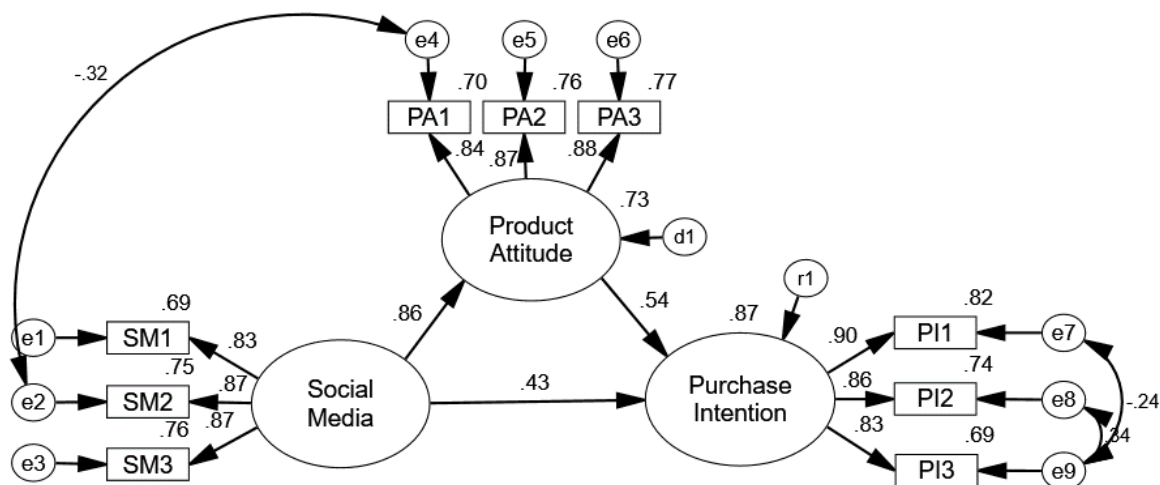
-.32

e4 e5 e6

.70 .76 .77

PA1 PA2 PA3

.84 .87 .88

.73

Product Attitude

d1

.69

e1 SM1

.83

.75

e2 SM2

.87

.76

.87

e3 SM3

Social Media

.86

.54

r1

.87

.43

Purchase Intention

.90

.82

PI1 e7

.86

.74

PI2 e8

-.24

.83

.69

.34

PI3 e9